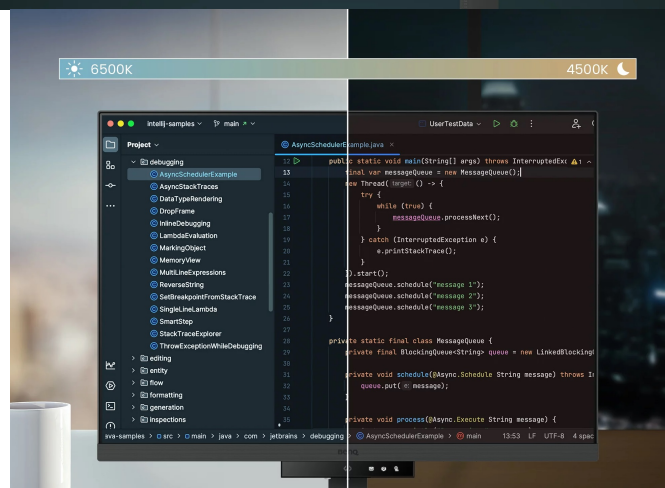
6500K

4500K

intellij-samples main

UserTestData

Project

debugging
AsyncSchedulerExample
AsyncStackTraces
DataTypeRendering
DropFrame
InlineDebugging
LambdaEvaluation
MarkingObject
MemoryView
MultiLineExpressions
ReverseString
SetBreakpointFromStackTrace
SingleLineLambda
SmartStep
StackTraceExplorer
ThrowExceptionWhileDebugging
editing
entity
flow
formatting
generation
inspections

AsyncSchedulerExample.java

12 public static void main(String[] args) throws InterruptedExc
13 final var messageQueue = new MessageQueue();
14 new Thread( target () -> {
15 try {
16 while (true) {
17 messageQueue.processNext();
18 }
19 } catch (InterruptedException e) {
20 e.printStackTrace();
21 }
22 }).start();
23 messageQueue.schedule("message 1");
24 messageQueue.schedule("message 2");
25 messageQueue.schedule("message 3");
26 }
27
28 private static final class MessageQueue {
29 private final BlockingQueue<String> queue = new LinkedBlocking
30
31 private void schedule(@Async.Schedule String message) throws In
32 queue.put( e: message);
33 }
34
35 private void process(@Async.Execute String message) {

sva-samples > src > main > java > com > jetbrains > debugging > AsyncSchedulerExample > main 13:53 LF UTF-8 4 spac